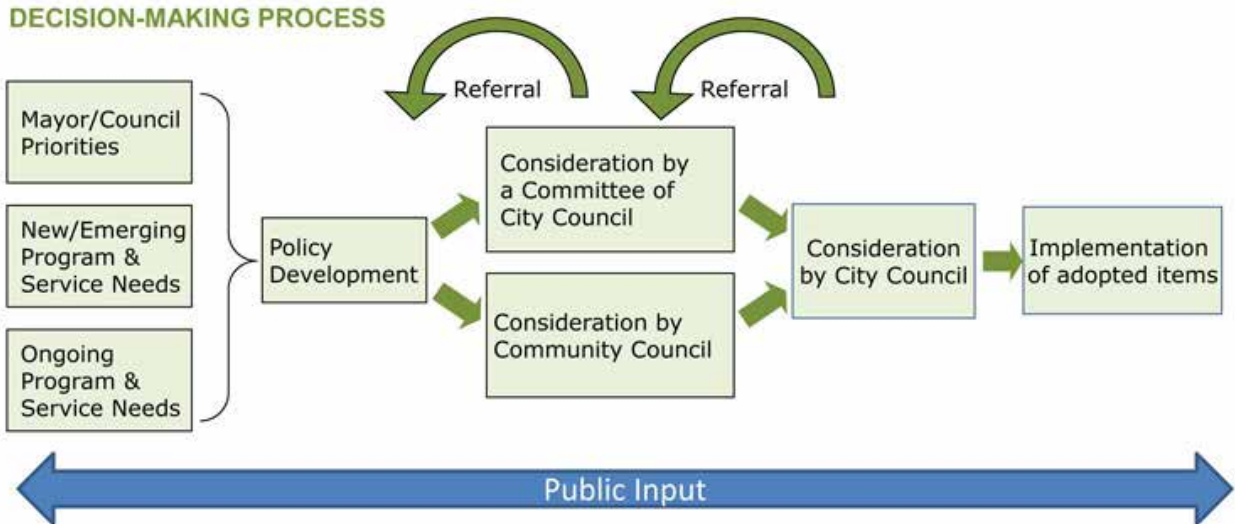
DECISION-MAKING PROCESS

Referral

Referral

Mayor/Council Priorities

New/Emerging Program & Service Needs

Ongoing Program & Service Needs

Policy Development

Consideration by a Committee of City Council

Consideration by Community Council

Consideration by City Council

Implementation of adopted items

Public Input